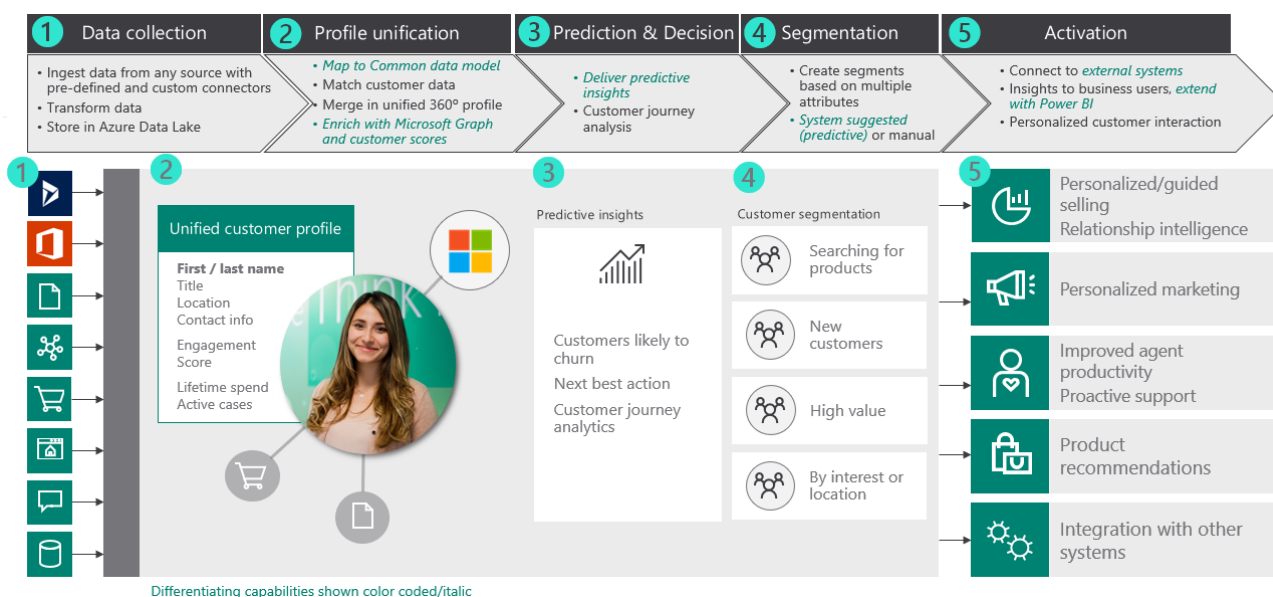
1 Data collection

2 Profile unification

3 Prediction & Decision

4 Segmentation

5 Activation

- Ingest data from any source with pre-defined and custom connectors
- Transform data
- Store in Azure Data Lake

- *Map to Common data model*
- Match customer data
- Merge in unified 360º profile
- *Enrich with Microsoft Graph and customer scores*

- *Deliver predictive insights*
- Customer journey analysis

- Create segments based on multiple attributes
- *System suggested (predictive)* or manual

- Connect to *external systems*
- Insights to business users, *extend with Power BI*
- Personalized customer interaction

1

2

Unified customer profile

First / last name
Title
Location
Contact info

Engagement Score

Lifetime spend
Active cases

3

Predictive insights

Customers likely to churn

Next best action

Customer journey analytics

4

Customer segmentation

Searching for products

New customers

High value

By interest or location

5

Personalized/guided selling
Relationship intelligence

Personalized marketing

Improved agent productivity
Proactive support

Product recommendations

Integration with other systems

Differentiating capabilities shown color coded/italic